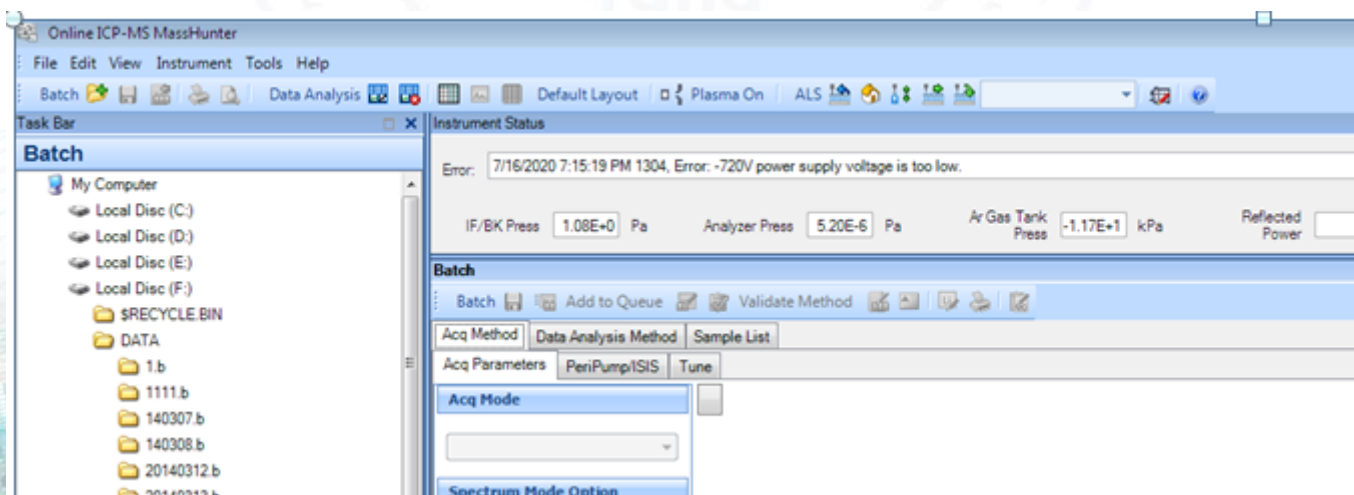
Online ICP-MS MassHunter

File Edit View Instrument Tools Help

Batch Data Analysis Default Layout Plasma On ALS

Task Bar

Batch

My Computer

Local Disc (C:)

Local Disc (D:)

Local Disc (E:)

Local Disc (F:)

$RECYCLE.BIN

DATA

1.b

1111.b

140307.b

140308.b

20140312.b

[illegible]

Instrument Status

Error: 7/16/2020 7:15:19 PM 1304, Error: -720V power supply voltage is too low.

IF/BK Press 1.08E+0 Pa

Analyzer Press 5.20E-6 Pa

Ar Gas Tank Press -1.17E+1 kPa

Reflected Power

Batch

Batch Add to Queue Validate Method

Acq Method | Data Analysis Method | Sample List

Acq Parameters | PeriPump/ISIS | Tune

Acq Mode

Spectrum Mode Option